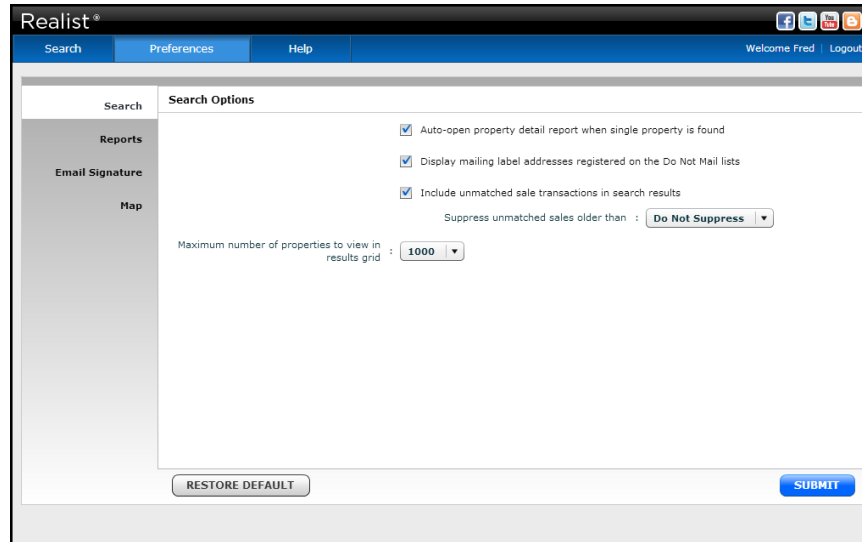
Realist®

Search Preferences Help

Welcome Fred | Logout

Search
Reports
Email Signature
Map

Search Options

Auto-open property detail report when single property is found

Display mailing label addresses registered on the Do Not Mail lists

Include unmatched sale transactions in search results

Suppress unmatched sales older than : Do Not Suppress

Maximum number of properties to view in results grid : 1000

RESTORE DEFAULT

SUBMIT